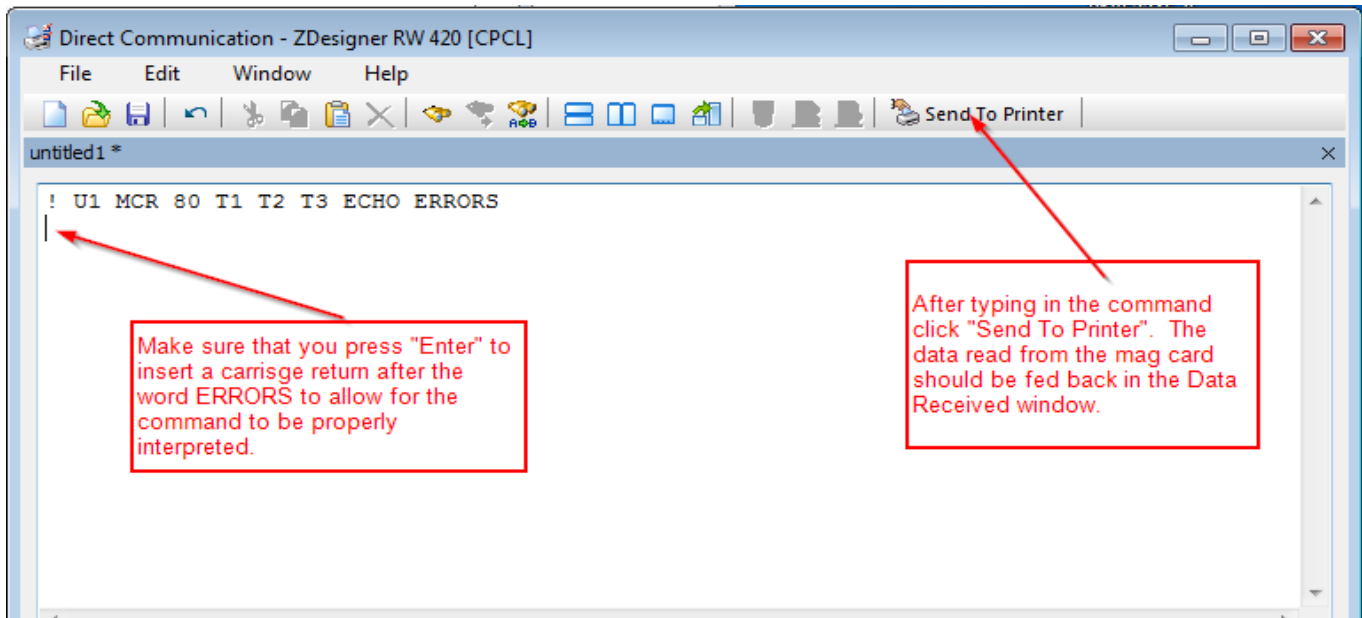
Direct Communication - ZDesigner RW 420 [CPCL]

File Edit Window Help

Send To Printer

untitled1 *

! U1 MCR 80 T1 T2 T3 ECHO ERRORS

Make sure that you press "Enter" to insert a carrisge return after the word ERRORS to allow for the command to be properly interpreted.

After typing in the command click "Send To Printer". The data read from the mag card should be fed back in the Data Received window.